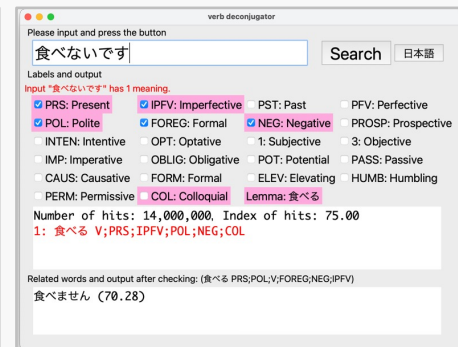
verb deconjugator

Please input and press the button

食べないです

Search

日本語

Labels and output

Input "食べないです" has 1 meaning.

PRS: Present
IPFV: Imperfective
PST: Past
PFV: Perfective
POL: Polite
FOREG: Formal
NEG: Negative
PROSP: Prospective
INTEN: Intentive
OPT: Optative
1: Subjective
3: Objective
IMP: Imperative
OBLIG: Obligative
POT: Potential
PASS: Passive
CAUS: Causative
FORM: Formal
ELEV: Elevating
HUMB: Humbling
PERM: Permissive
COL: Colloquial
Lemma: 食べる

Number of hits: 14,000,000, Index of hits: 75.00
1: 食べる V;PRS;IPFV;POL;NEG;COL

Related words and output after checking: (食べる PRS;POL;V;FOREG;NEG;IPFV)

食べません (70.28)